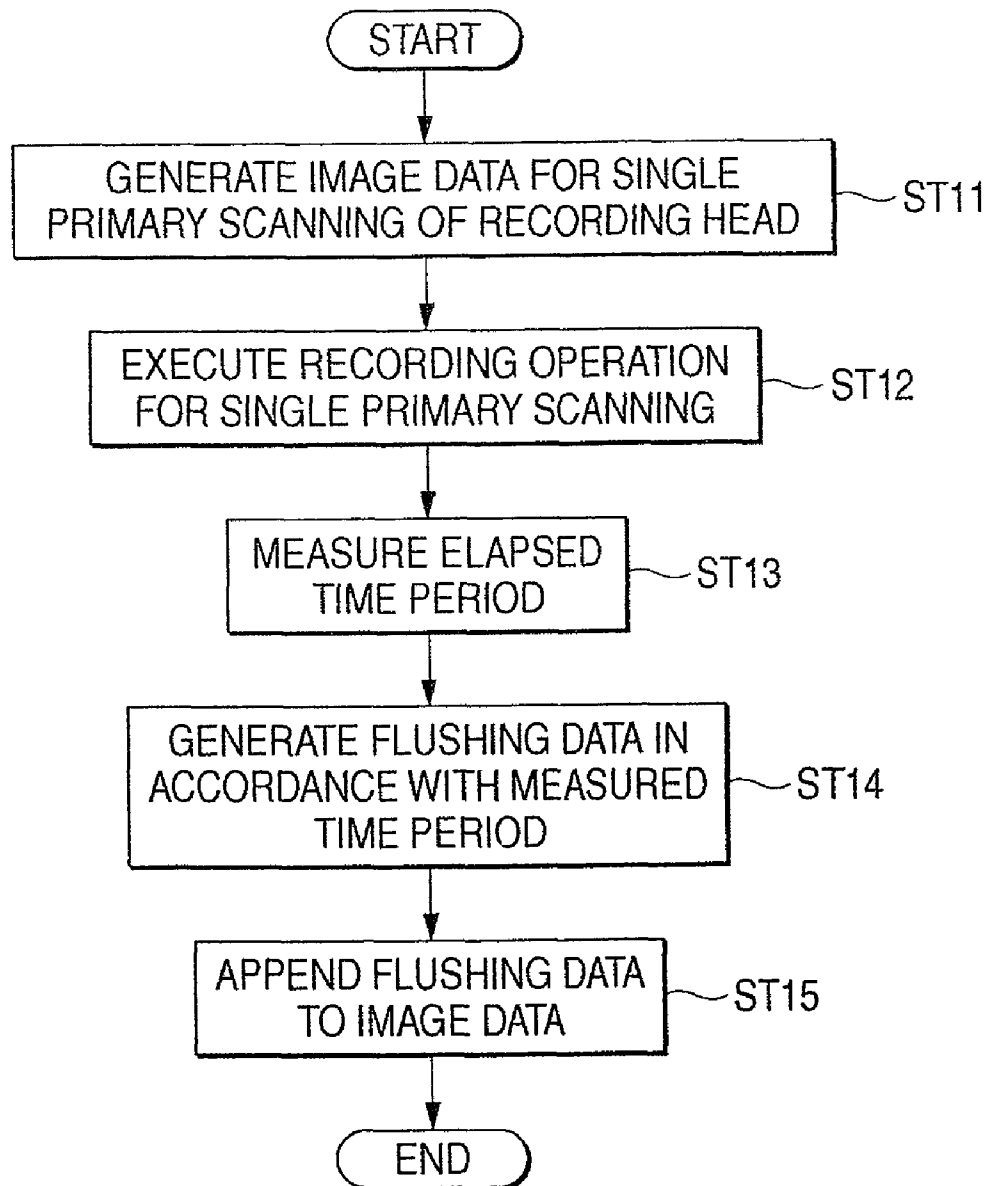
START

GENERATE IMAGE DATA FOR SINGLE PRIMARY SCANNING OF RECORDING HEAD

ST11

EXECUTE RECORDING OPERATION FOR SINGLE PRIMARY SCANNING

ST12

MEASURE ELAPSED TIME PERIOD

ST13

GENERATE FLUSHING DATA IN ACCORDANCE WITH MEASURED TIME PERIOD

ST14

APPEND FLUSHING DATA TO IMAGE DATA

ST15

END